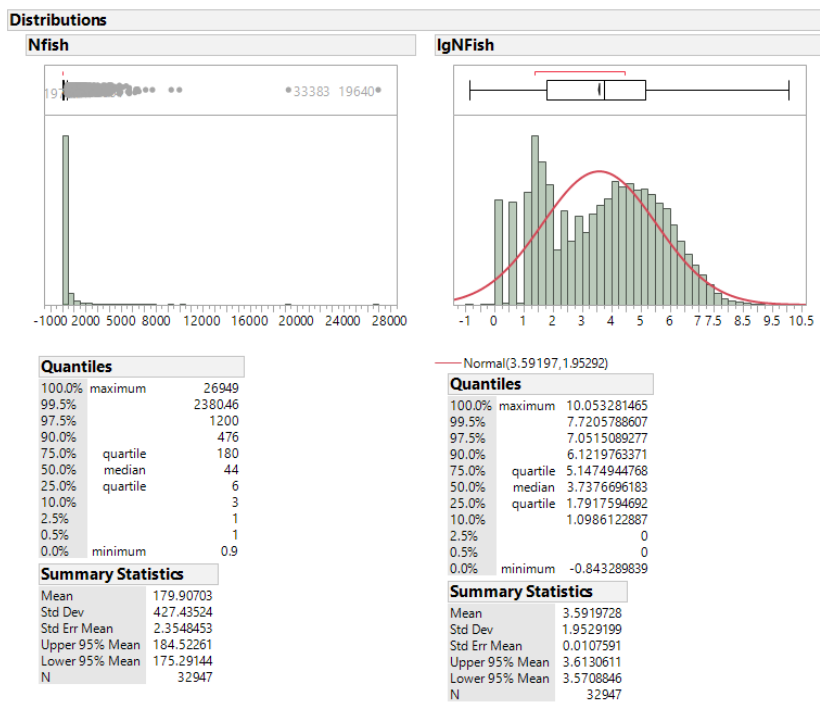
Distributions

Nfish

19 33383 19640

-1000 2000 5000 8000 12000 16000 20000 24000 28000

Quantiles

| | | |
|---|---|---|
| 100.0% | maximum | 26949 |
| 99.5% | | 238046 |
| 97.5% | | 1200 |
| 90.0% | | 476 |
| 75.0% | quartile | 180 |
| 50.0% | median | 44 |
| 25.0% | quartile | 6 |
| 10.0% | | 3 |
| 2.5% | | 1 |
| 0.5% | | 1 |
| 0.0% | minimum | 0.9 |

Summary Statistics

| | |
|---|---|
| Mean | 179.90703 |
| Std Dev | 427.43524 |
| Std Err Mean | 2.3548453 |
| Upper 95% Mean | 184.52261 |
| Lower 95% Mean | 175.29144 |
| N | 32947 |

lgNFish

-1 0 1 2 3 4 5 6 7 7.5 8.5 9.5 10.5

Normal(3.59197,1.95292)

Quantiles

| | | |
|---|---|---|
| 100.0% | maximum | 10.053281465 |
| 99.5% | | 7.7205788607 |
| 97.5% | | 7.0515089277 |
| 90.0% | | 6.1219763371 |
| 75.0% | quartile | 5.1474944768 |
| 50.0% | median | 3.7376696183 |
| 25.0% | quartile | 1.7917594692 |
| 10.0% | | 1.0986122887 |
| 2.5% | | 0 |
| 0.5% | | 0 |
| 0.0% | minimum | -0.843289839 |

Summary Statistics

| | |
|---|---|
| Mean | 3.5919728 |
| Std Dev | 1.9529199 |
| Std Err Mean | 0.0107591 |
| Upper 95% Mean | 3.6130611 |
| Lower 95% Mean | 3.5708846 |
| N | 32947 |